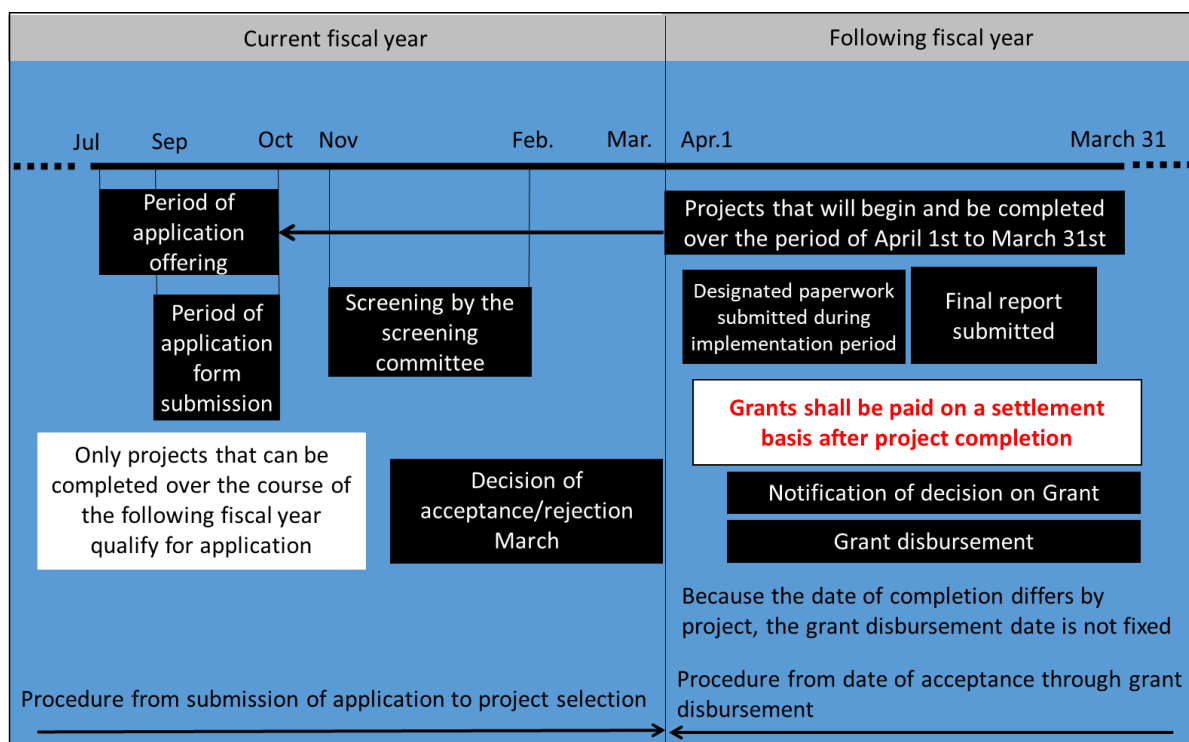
Current fiscal year

Following fiscal year

Jul Sep Oct Nov Feb. Mar.

Apr.1 March 31

Period of application offering

Period of application form submission

Screening by the screening committee

Projects that will begin and be completed over the period of April 1st to March 31st

Designated paperwork submitted during implementation period

Final report submitted

Grants shall be paid on a settlement basis after project completion

Only projects that can be completed over the course of the following fiscal year qualify for application

Decision of acceptance/rejection March

Notification of decision on Grant

Grant disbursement

Because the date of completion differs by project, the grant disbursement date is not fixed

Procedure from submission of application to project selection

Procedure from date of acceptance through grant disbursement